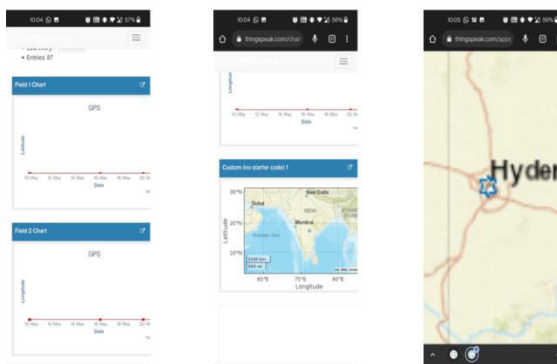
10:04 57%

• Entries: 87

Field 1 Chart

GPS

Latitude

10 May 12 May 14 May 16 May 20 May

Date

Field 2 Chart

GPS

Longitude

10 May 12 May 14 May 16 May 20 May

10:04 56%

thingspeak.com/char

Longitude

10 May 12 May 14 May 16 May 18 May

Date

Custom (no starter code) 1

30°N

New Delhi

Dubai

INDIA

20°N

Latitude

Mumbai

Arabian Sea

10°N

60°E 75°E 90°E

Longitude

10:05 56%

thingspeak.com/apps

Hyder